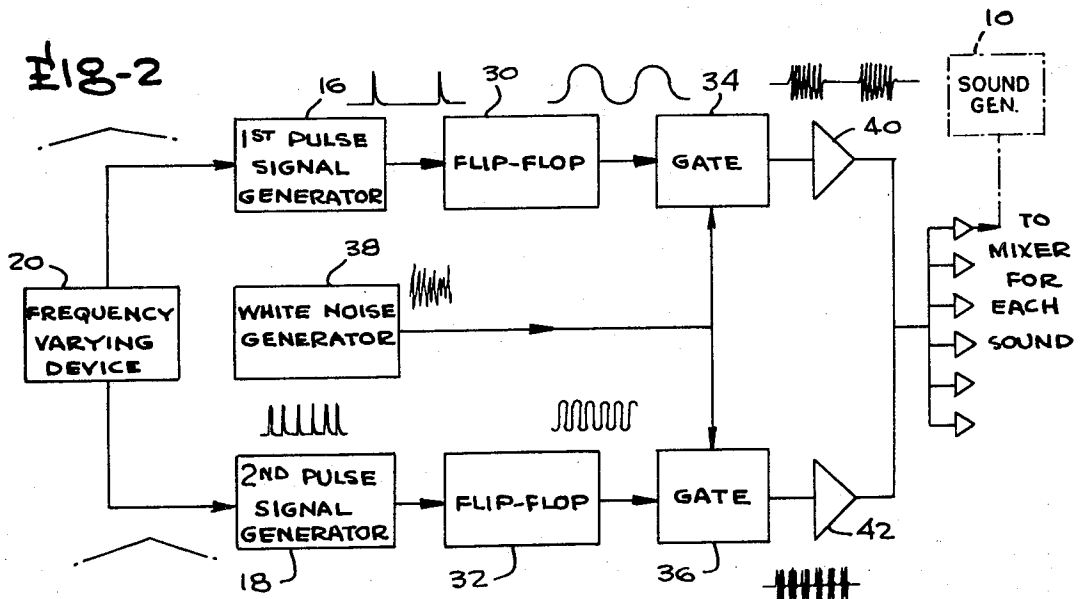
Fig-2

10
SOUND GEN.

16
1ST PULSE SIGNAL GENERATOR

30
FLIP-FLOP

34
GATE

40

20
FREQUENCY VARYING DEVICE

38
WHITE NOISE GENERATOR

TO MIXER FOR EACH SOUND

2ND PULSE SIGNAL GENERATOR
18

FLIP-FLOP
32

GATE
36

42